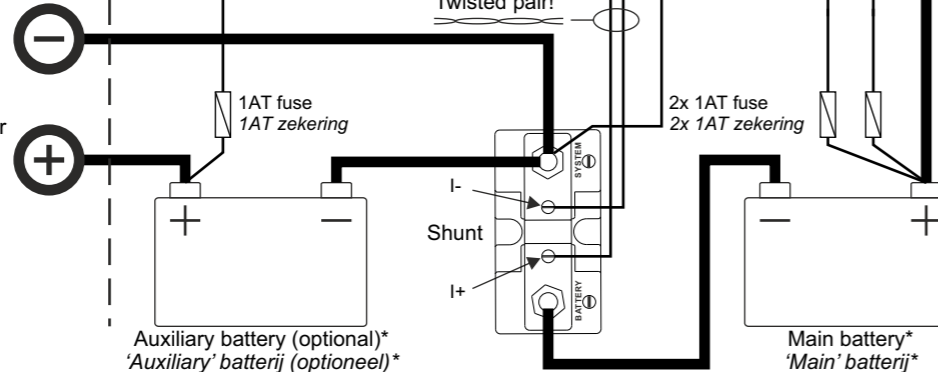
Twisted pair!

r

1AT fuse
*1AT zekering*

2x 1AT fuse
*2x 1AT zekering*

SYSTEM

I-

Shunt

I+

BATTERY

Auxiliary battery (optional)*
*'Auxiliary' batterij (optioneel)**

Main battery*
*'Main' batterij**